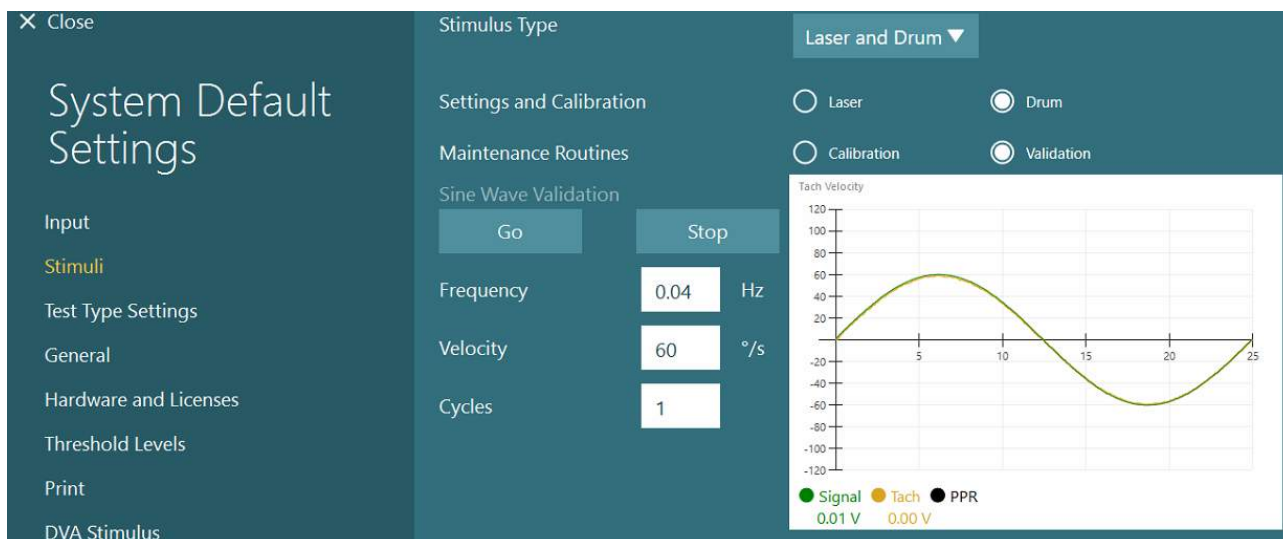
× Close

System Default Settings

Input

Stimuli

Test Type Settings

General

Hardware and Licenses

Threshold Levels

Print

DVA Stimulus

Stimulus Type

Laser and Drum ▼

Settings and Calibration

Laser

Drum

Maintenance Routines

Calibration

Validation

Sine Wave Validation

Go

Stop

Frequency

0.04

Hz

Velocity

60

°/s

Cycles

1

Tach Velocity

120
100
80
60
40
20
-20
-40
-60
-80
-100
-120

5
10
15
20
25

Signal 0.01 V
Tach 0.00 V
PPR